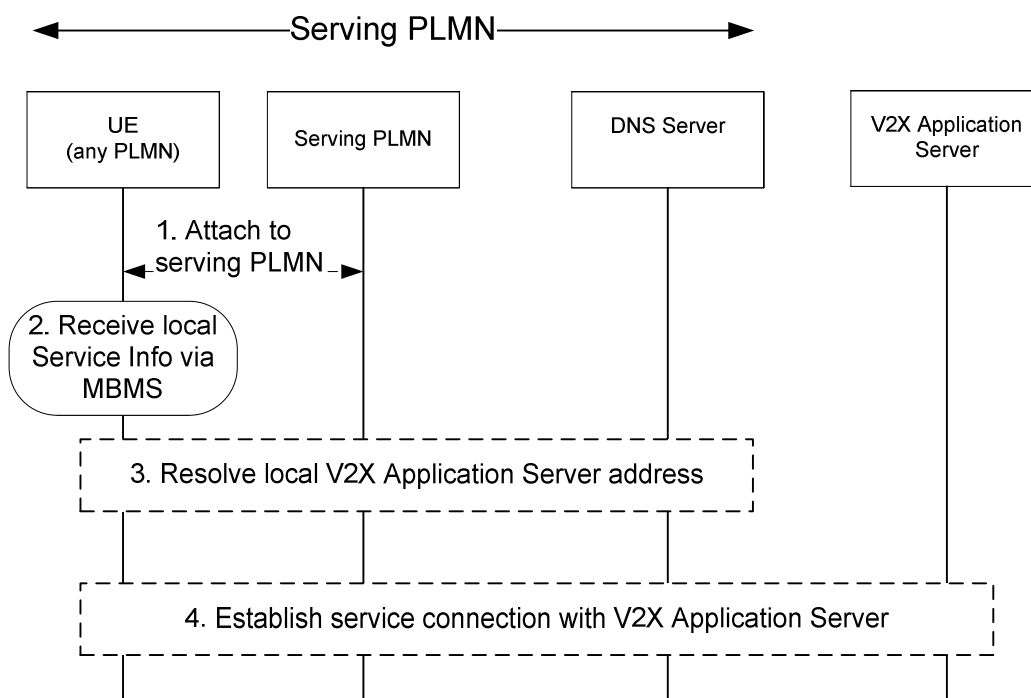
Serving PLMN

UE (any PLMN)

Serving PLMN

DNS Server

V2X Application Server

1. Attach to serving PLMN

2. Receive local Service Info via MBMS

3. Resolve local V2X Application Server address

4. Establish service connection with V2X Application Server